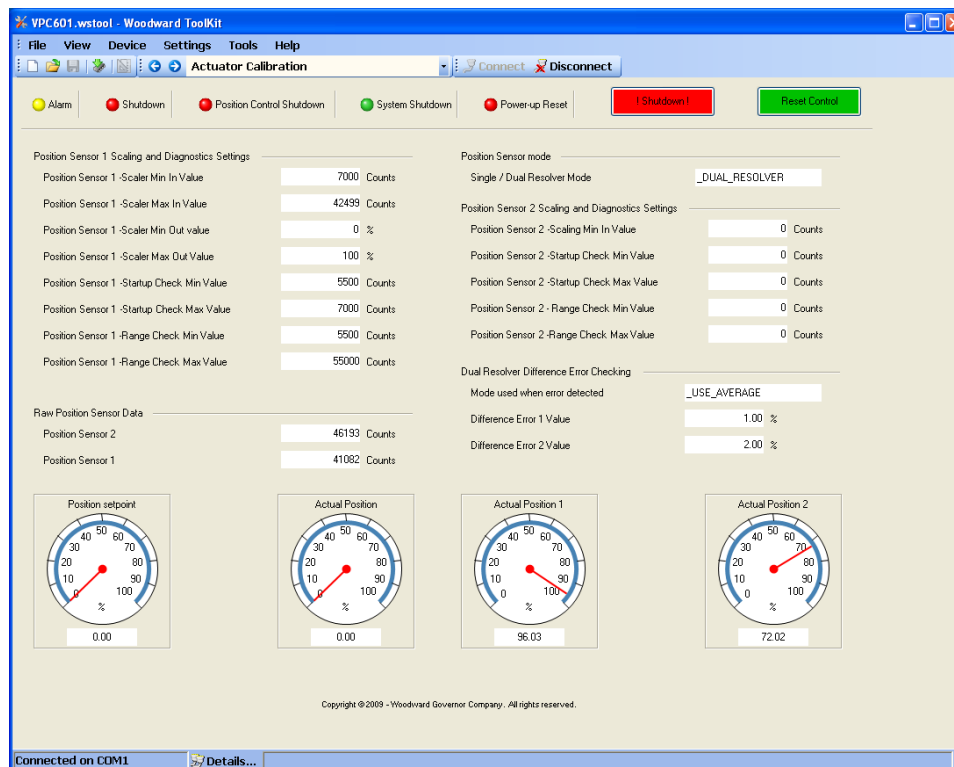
VPC601.wstool - Woodward ToolKit

File View Device Settings Tools Help

Actuator Calibration

Connect Disconnect

Alarm Shutdown Position Control Shutdown System Shutdown Power-up Reset

! Shutdown !

Reset Control

Position Sensor 1 Scaling and Diagnostics Settings

| | | |
|---|---|---|
| Position Sensor 1 -Scaler Min In Value | 7000 | Counts |
| Position Sensor 1 -Scaler Max In Value | 42499 | Counts |
| Position Sensor 1 -Scaler Min Out value | 0 | % |
| Position Sensor 1 -Scaler Max Out Value | 100 | % |
| Position Sensor 1 -Startup Check Min Value | 5500 | Counts |
| Position Sensor 1 -Startup Check Max Value | 7000 | Counts |
| Position Sensor 1 -Range Check Min Value | 5500 | Counts |
| Position Sensor 1 -Range Check Max Value | 55000 | Counts |

Position Sensor mode

Single / Dual Resolver Mode _DUAL_RESOLVER

Position Sensor 2 Scaling and Diagnostics Settings

| | | |
|---|---|---|
| Position Sensor 2 -Scaling Min In Value | 0 | Counts |
| Position Sensor 2 -Startup Check Min Value | 0 | Counts |
| Position Sensor 2 -Startup Check Max Value | 0 | Counts |
| Position Sensor 2 - Range Check Min Value | 0 | Counts |
| Position Sensor 2 -Range Check Max Value | 0 | Counts |

Raw Position Sensor Data

| | | |
|---|---|---|
| Position Sensor 2 | 46193 | Counts |
| Position Sensor 1 | 41082 | Counts |

Dual Resolver Difference Error Checking

Mode used when error detected _USE_AVERAGE

Difference Error 1 Value 1.00 %

Difference Error 2 Value 2.00 %

Position setpoint
0 10 20 30 40 50 60 70 80 90 100 %
0.00

Actual Position
0 10 20 30 40 50 60 70 80 90 100 %
0.00

Actual Position 1
0 10 20 30 40 50 60 70 80 90 100 %
96.03

Actual Position 2
0 10 20 30 40 50 60 70 80 90 100 %
72.02

Copyright © 2009 - Woodward Governor Company. All rights reserved.

Connected on COM1 Details...